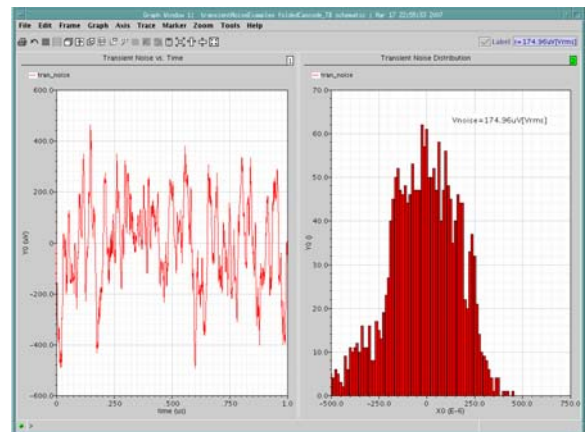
Graph Window 1: transientNoiseExamples foldedCascode_TB schematic | Mar 17 22:58:33 2007

File Edit Frame Graph Axis Trace Marker Zoom Tools Help

Label =174.96uV[Vrms]

Transient Noise vs. Time

— tran_noise

600.0
400.0
200.0
0.0
-200.0
-400.0
-600.0

Y0 (uV)

0 .250 .500 .750 1.0
time (us)

Transient Noise Distribution

— tran_noise

Vnoise=174.96uV[Vrms]

70.0
60.0
50.0
40.0
30.0
20.0
10.0
0.0

Y0 ()

-500.0 -250.0 0 250.0 500.0 750.0
X0 (E-6)